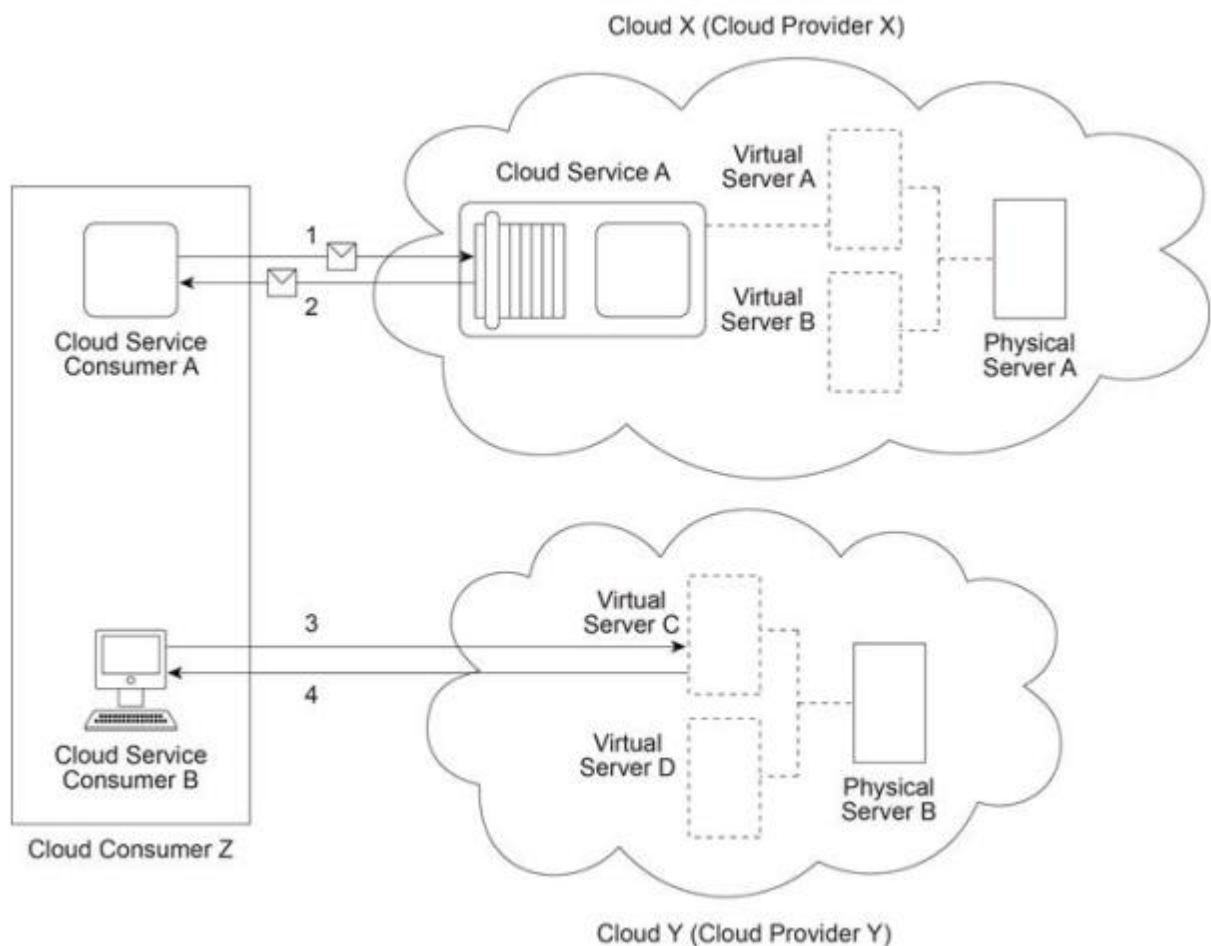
Cloud X (Cloud Provider X)

Cloud Service A

Virtual Server A

Virtual Server B

Physical Server A

1

2

Cloud Service Consumer A

Virtual Server C

Virtual Server D

Physical Server B

3

4

Cloud Service Consumer B

Cloud Consumer Z

Cloud Y (Cloud Provider Y)